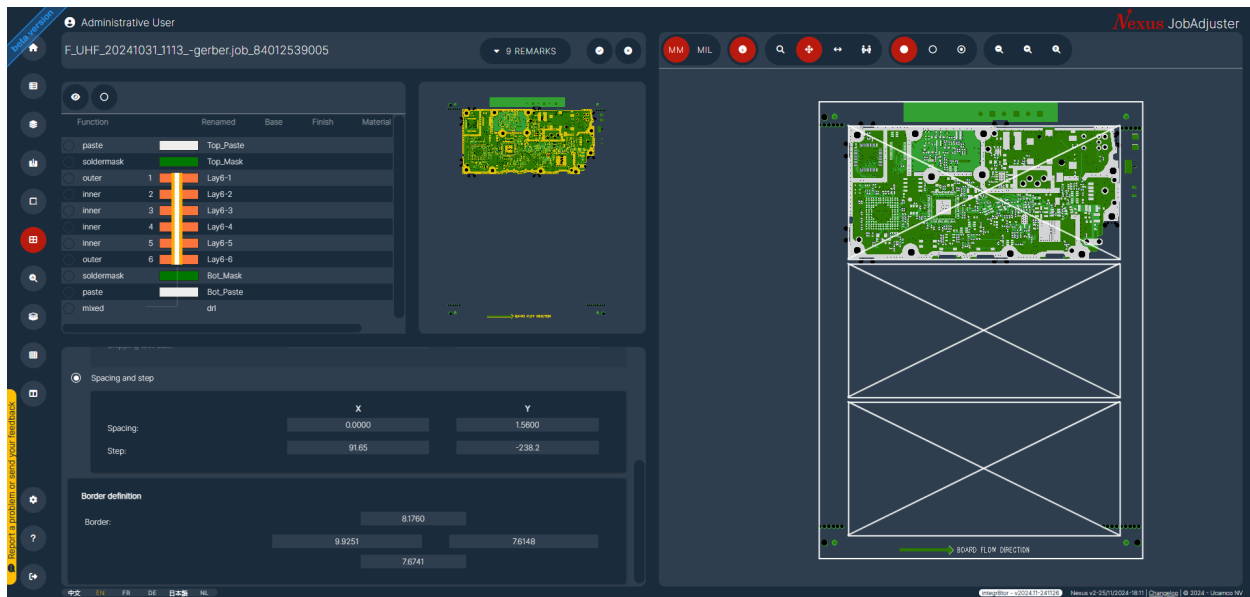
beta version

Administrative User

Nexus JobAdjuster

F_UHF_20241031_1113_-gerber.job_84012539005

9 REMARKS

MM MIL

| Function | | Renamed | Base | Finish | Material |
|---|---|---|---|---|---|
| paste | | Top_Paste | | | |
| soldermask | | Top_Mask | | | |
| outer | 1 | Lay6-1 | | | |
| inner | 2 | Lay6-2 | | | |
| inner | 3 | Lay6-3 | | | |
| inner | 4 | Lay6-4 | | | |
| inner | 5 | Lay6-5 | | | |
| outer | 6 | Lay6-6 | | | |
| soldermask | | Bot_Mask | | | |
| paste | | Bot_Paste | | | |
| mixed | | drl | | | |

BOARD FLOW DIRECTION

Spacing and step

| | X | Y |
|---|---|---|
| Spacing: | 0.0000 | 1.5600 |
| Step: | 91.65 | -238.2 |

Border definition

Border:
8.1760
9.9251 7.6148
7.6741

BOARD FLOW DIRECTION

Report a problem or send your feedback

中文 EN FR DE 日本語 NL

integrittor - v2024.11-241126 Nexus v2-25/11/2024-18:11 | Changelog | © 2024 - Ucamco NV